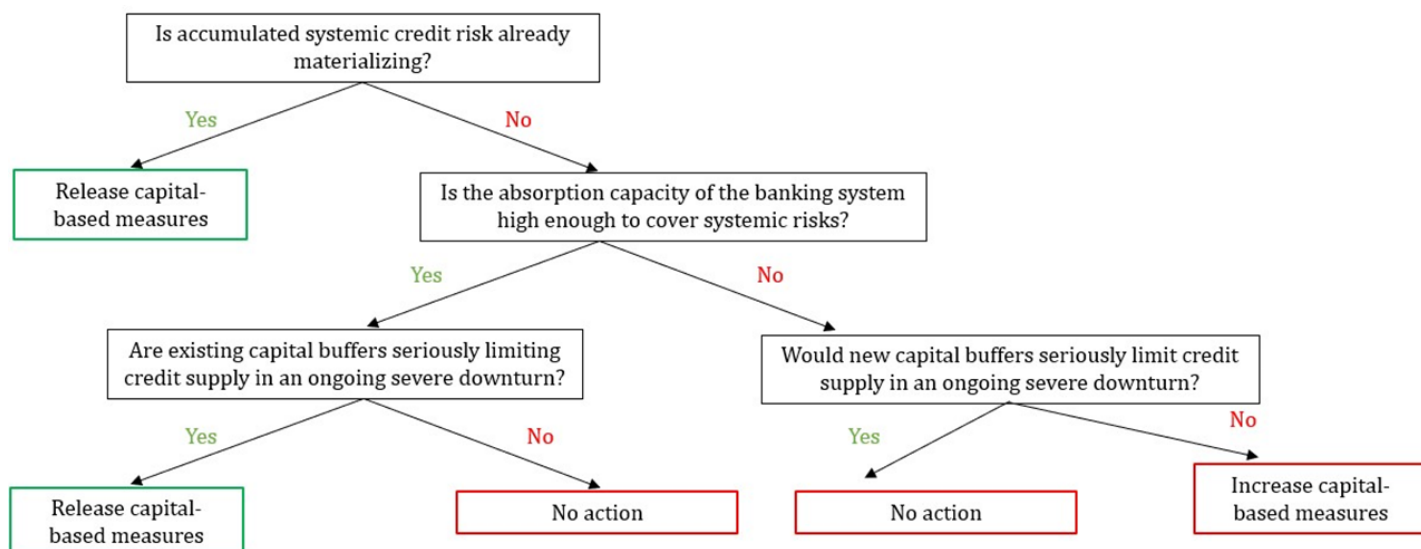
Is accumulated systemic credit risk already materializing?

Yes

No

Release capital-based measures

Is the absorption capacity of the banking system high enough to cover systemic risks?

Yes

No

Are existing capital buffers seriously limiting credit supply in an ongoing severe downturn?

Would new capital buffers seriously limit credit supply in an ongoing severe downturn?

Yes

No

Yes

No

Release capital-based measures

No action

No action

Increase capital-based measures